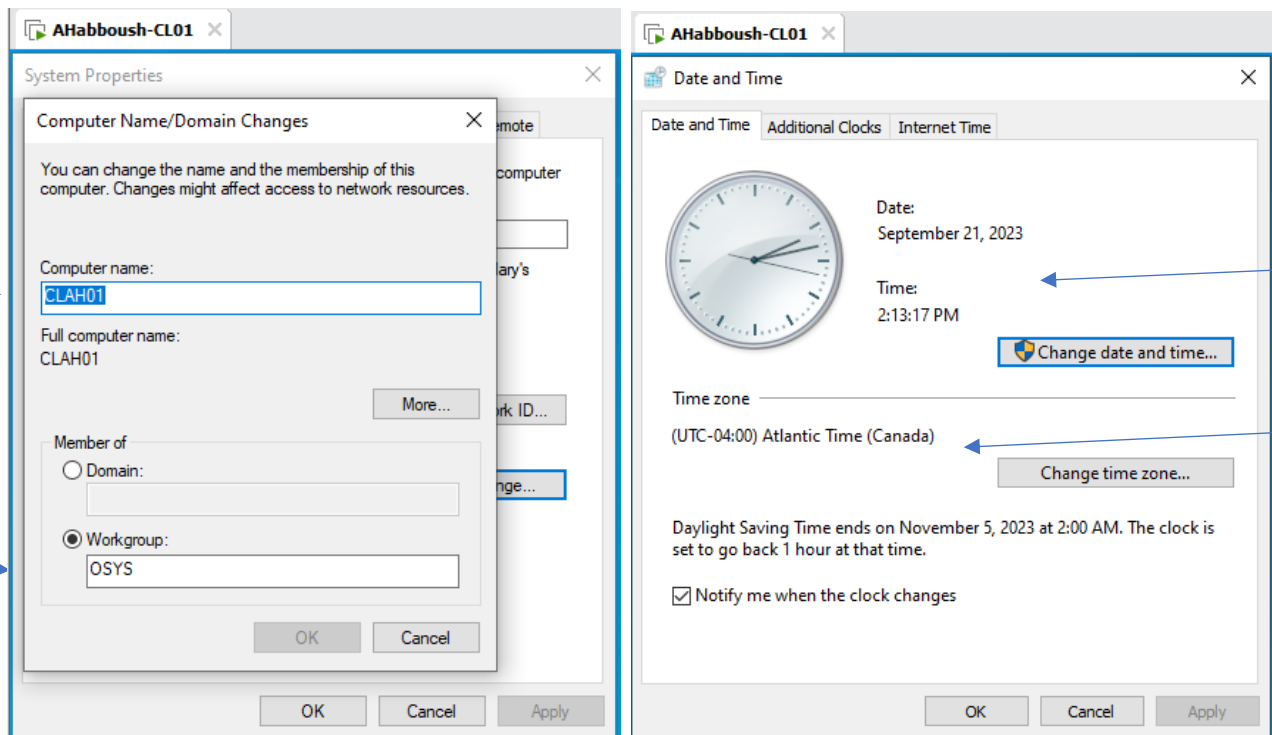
AHabboush-CL01

System Properties

Computer Name/Domain Changes

emote

You can change the name and the membership of this computer. Changes might affect access to network resources.

computer

Computer name:

CLAH01

ary's

Full computer name:

CLAH01

More...

rk ID...

Member of

Domain:

nge...

Workgroup:

OSYS

OK

Cancel

OK

Cancel

Apply

AHabboush-CL01

Date and Time

Date and Time

Additional Clocks

Internet Time

Date:

September 21, 2023

Time:

2:13:17 PM

Change date and time...

Time zone

(UTC-04:00) Atlantic Time (Canada)

Change time zone...

Daylight Saving Time ends on November 5, 2023 at 2:00 AM. The clock is set to go back 1 hour at that time.

Notify me when the clock changes

OK

Cancel

Apply